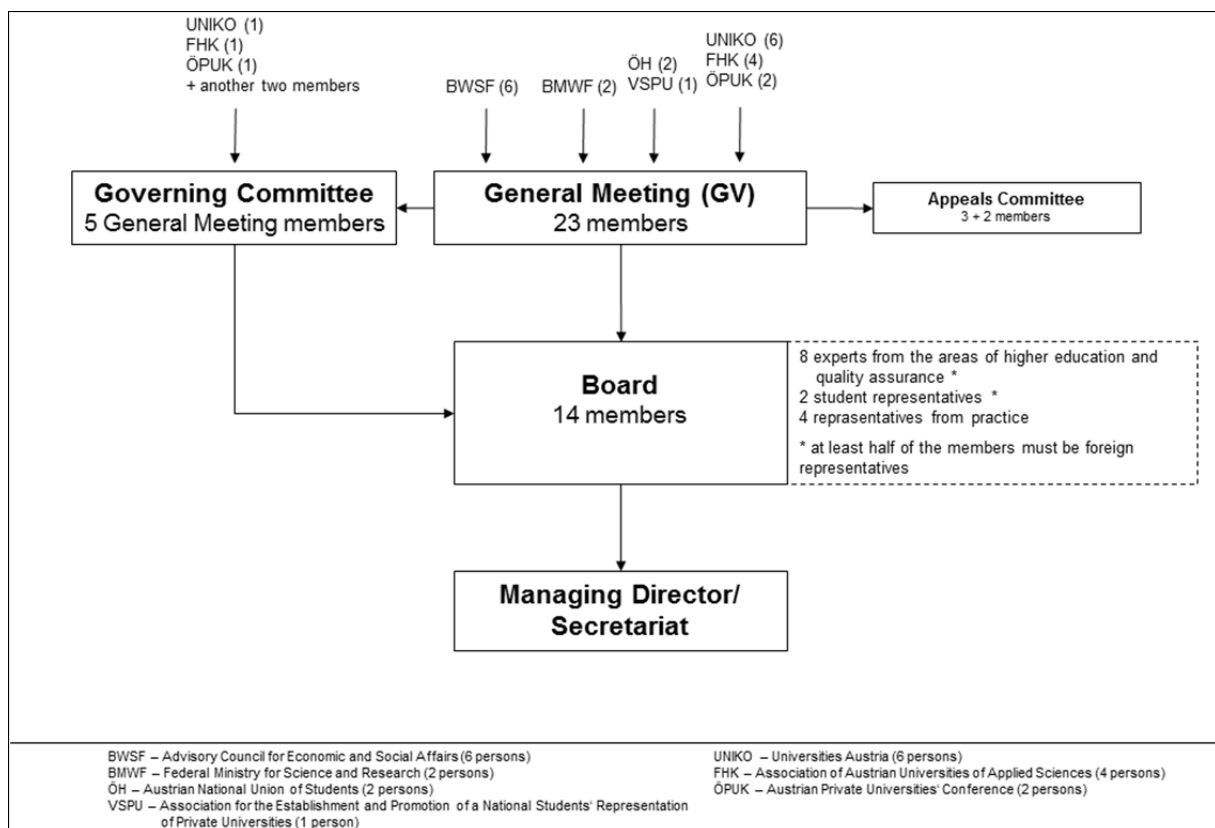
UNIKO (1)
FHK (1)
ÖPUK (1)
+ another two members

BWSF (6)

BMWF (2)

ÖH (2)
VSPU (1)

UNIKO (6)
FHK (4)
ÖPUK (2)

Governing Committee
5 General Meeting members

General Meeting (GV)
23 members

Appeals Committee
3 + 2 members

Board
14 members

8 experts from the areas of higher education and quality assurance *
2 student representatives *
4 reprasentatives from practice

* at least half of the members must be foreign representatives

Managing Director/ Secretariat

BWSF – Advisory Council for Economic and Social Affairs (6 persons)
BMWF – Federal Ministry for Science and Research (2 persons)
ÖH – Austrian National Union of Students (2 persons)
VSPU – Association for the Establishment and Promotion of a National Students' Representation of Private Universities (1 person)

UNIKO – Universities Austria (6 persons)
FHK – Association of Austrian Universities of Applied Sciences (4 persons)
ÖPUK – Austrian Private Universities' Conference (2 persons)